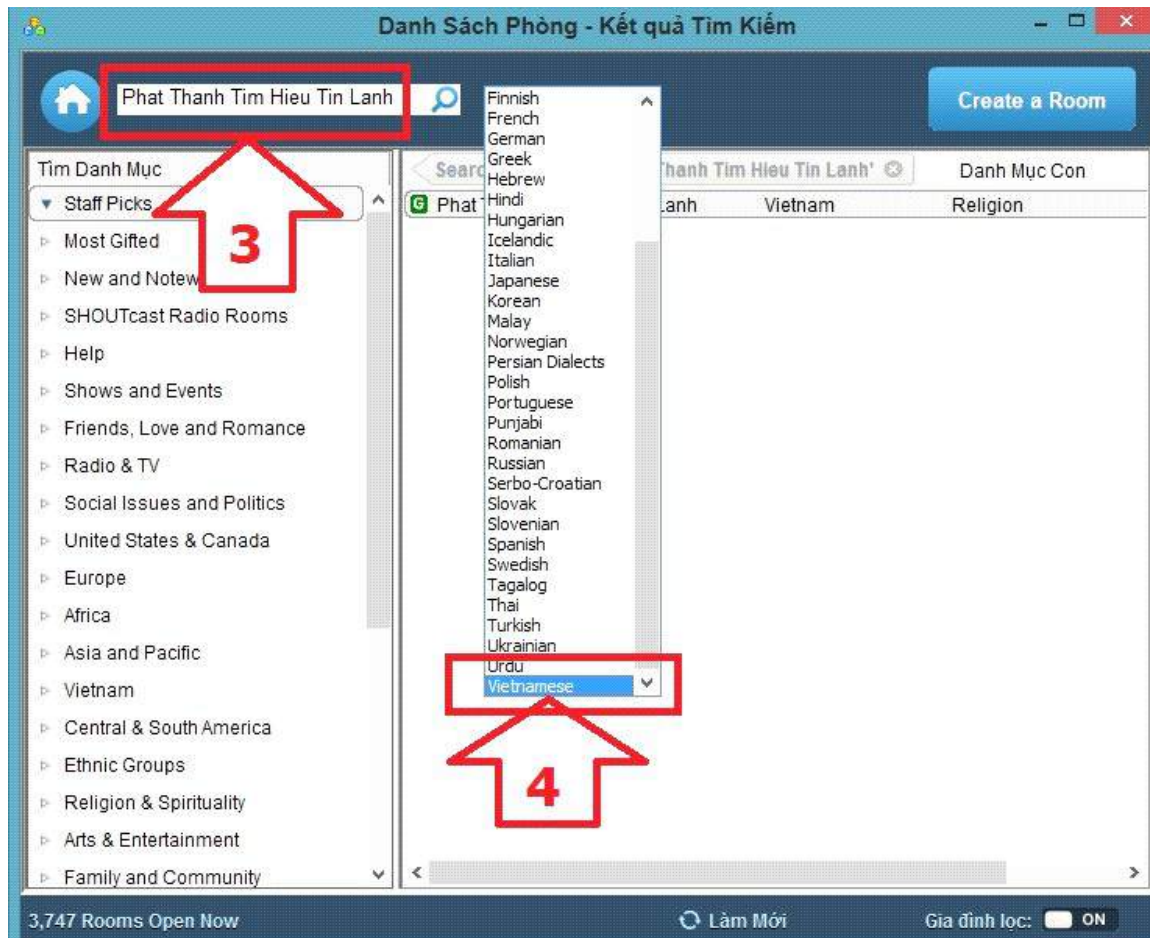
Danh Sách Phòng - Kết quả Tìm Kiếm

Phat Thanh Tim Hieu Tin Lanh

Create a Room

Tìm Danh Mục

Staff Picks
Most Gifted
New and Notew
SHOUTcast Radio Rooms
Help
Shows and Events
Friends, Love and Romance
Radio & TV
Social Issues and Politics
United States & Canada
Europe
Africa
Asia and Pacific
Vietnam
Central & South America
Ethnic Groups
Religion & Spirituality
Arts & Entertainment
Family and Community

3

Searc
Thanh Tim Hieu Tin Lanh'
Danh Mục Con

Phat
Lanh
Vietnam
Religion

Finnish
French
German
Greek
Hebrew
Hindi
Hungarian
Icelandic
Italian
Japanese
Korean
Malay
Norwegian
Persian Dialects
Polish
Portuguese
Punjabi
Romanian
Russian
Serbo-Croatian
Slovak
Slovenian
Spanish
Swedish
Tagalog
Thai
Turkish
Ukrainian
Urdu
Vietnamese

4

3,747 Rooms Open Now
Làm Mới
Gia đình lọc: ON